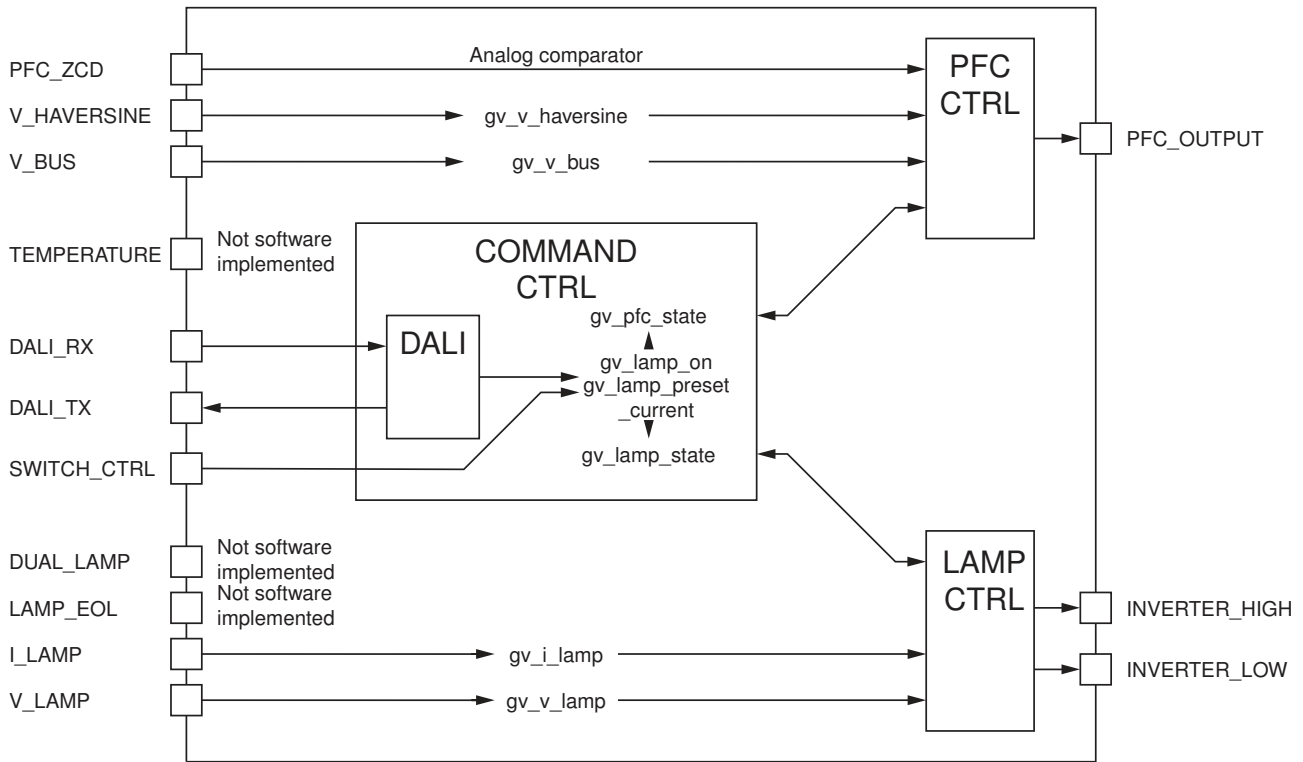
PFC_ZCD
Analog comparator
PFC CTRL
V_HAVERSINE
gv_v_haversine
PFC_OUTPUT
V_BUS
gv_v_bus
TEMPERATURE
Not software implemented
COMMAND CTRL
gv_pfc_state
DALI_RX
DALI
gv_lamp_on
gv_lamp_preset _current
DALI_TX
SWITCH_CTRL
gv_lamp_state
DUAL_LAMP
Not software implemented
LAMP CTRL
LAMP_EOL
Not software implemented
INVERTER_HIGH
I_LAMP
gv_i_lamp
INVERTER_LOW
V_LAMP
gv_v_lamp